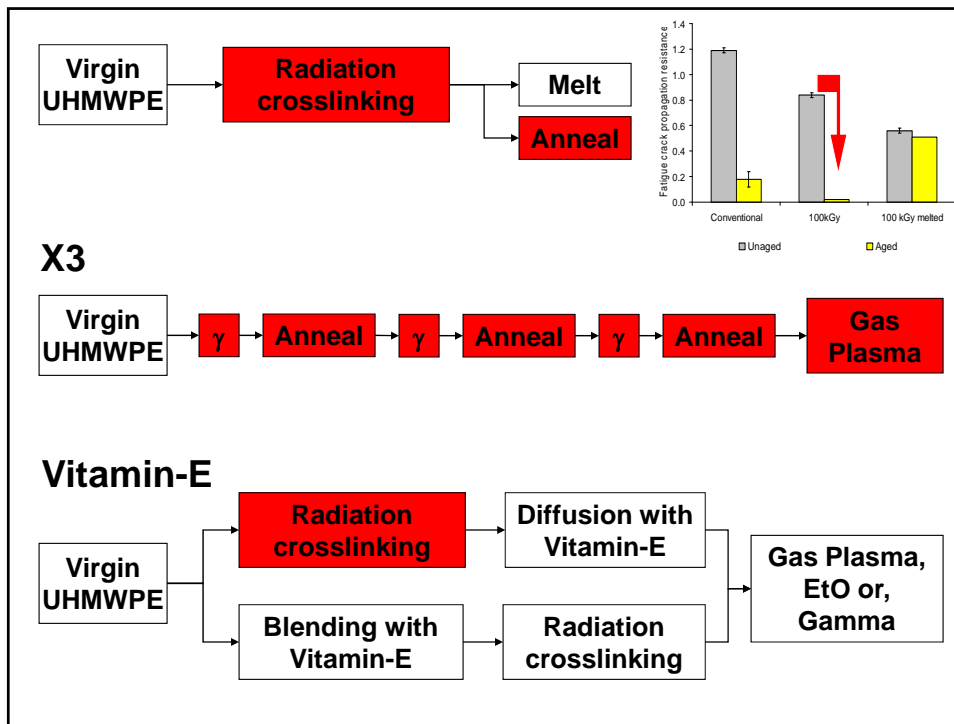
Virgin UHMWPE

Radiation crosslinking

Melt

Anneal

Fatigue crack propagation resistance

1.4
1.2
1.0
0.8
0.6
0.4
0.2
0.0

Conventional

100kGy

100 kGy melted

Unaged

Aged

X3

Virgin UHMWPE

$\gamma$

Anneal

$\gamma$

Anneal

$\gamma$

Anneal

Gas Plasma

Vitamin-E

Virgin UHMWPE

Radiation crosslinking

Diffusion with Vitamin-E

Blending with Vitamin-E

Radiation crosslinking

Gas Plasma, EtO or, Gamma